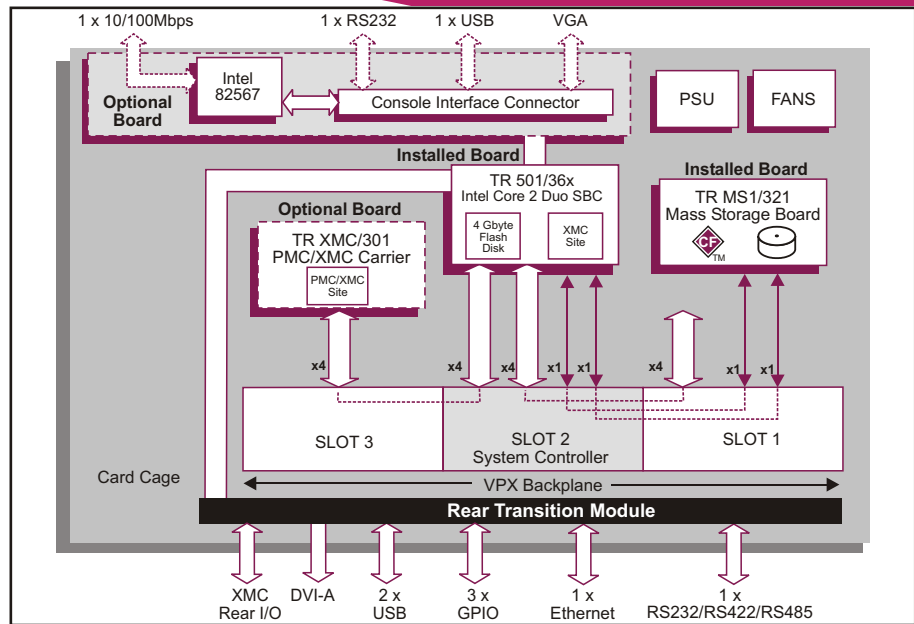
1 x 10/100Mbps
1 x RS232
1 x USB
VGA

Optional Board
Intel 82567
Console Interface Connector
PSU
FANS

Installed Board
TR 501/36x
Intel Core 2 Duo SBC
4 Gbyte Flash Disk
XMC Site

Installed Board
TR MS1/321
Mass Storage Board
CF
TM

Optional Board
TR XMC/301
PMC/XMC Carrier
PMC/XMC Site

x4
x4
x4
x1
x1
x4
x1
x1

SLOT 3
SLOT 2
System Controller
SLOT 1

Card Cage
VPX Backplane
Rear Transition Module

XMC
Rear I/O
DVI-A
2 x
USB
3 x
GPIO
1 x
Ethernet
1 x
RS232/RS422/RS485